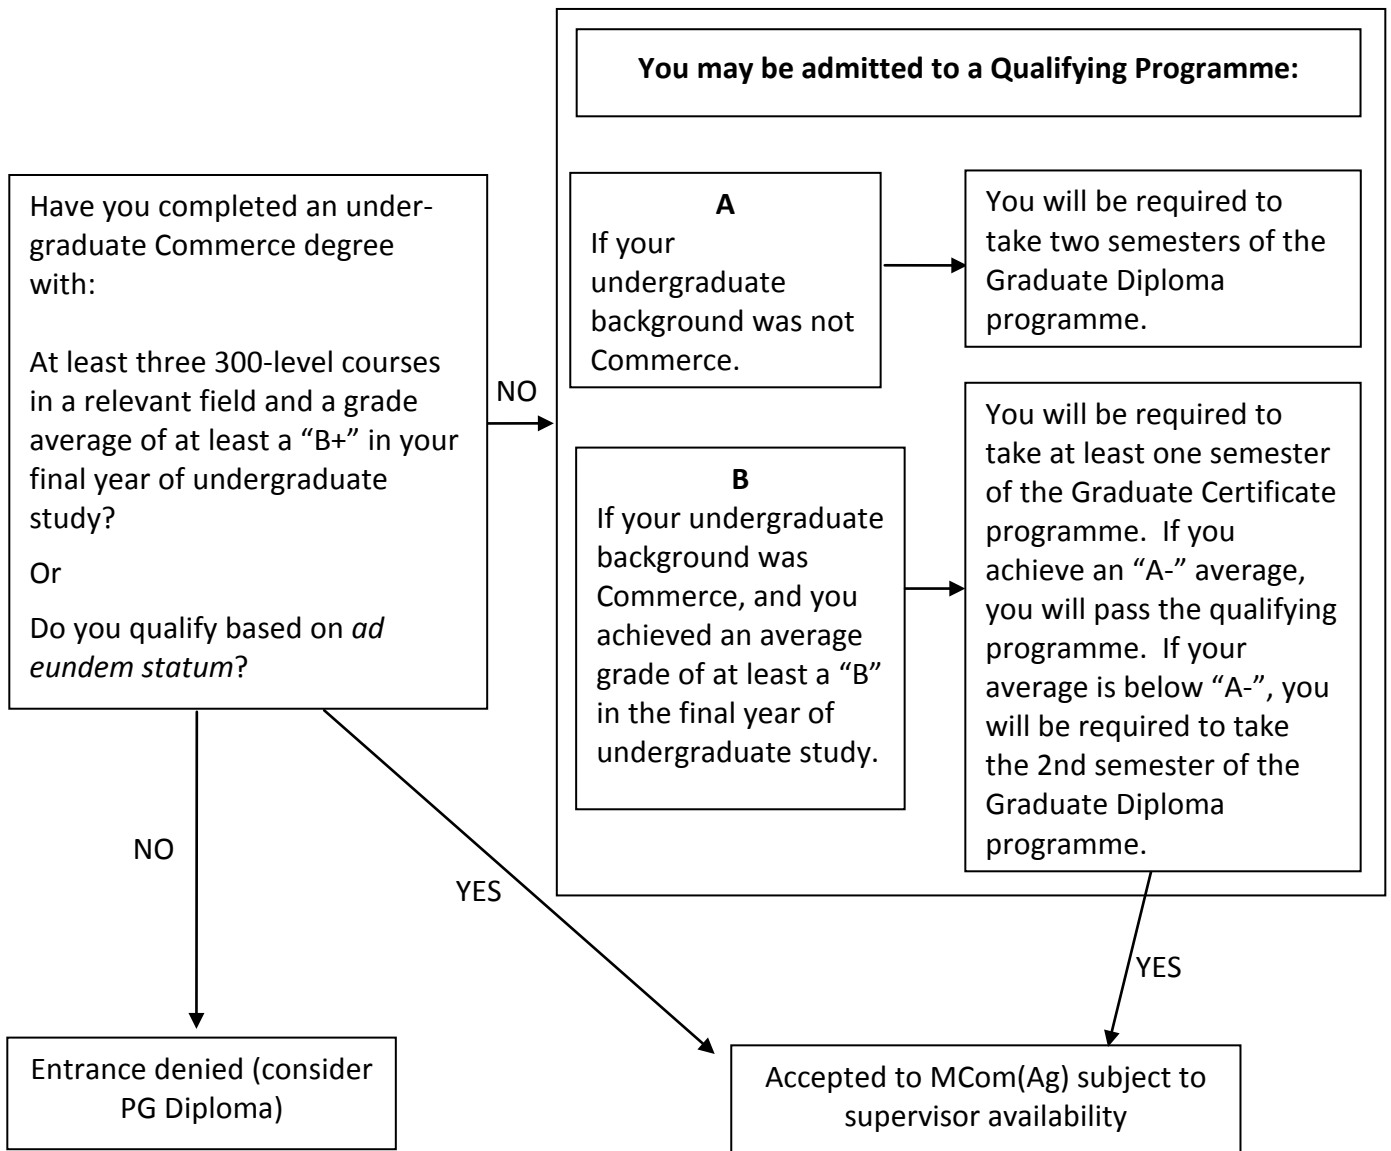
You may be admitted to a Qualifying Programme:

Have you completed an undergraduate Commerce degree with:

At least three 300-level courses in a relevant field and a grade average of at least a "B+" in your final year of undergraduate study?

Or

Do you qualify based on *ad eundem statum*?

NO

A
If your undergraduate background was not Commerce.

You will be required to take two semesters of the Graduate Diploma programme.

B
If your undergraduate background was Commerce, and you achieved an average grade of at least a "B" in the final year of undergraduate study.

You will be required to take at least one semester of the Graduate Certificate programme. If you achieve an "A-" average, you will pass the qualifying programme. If your average is below "A-", you will be required to take the 2nd semester of the Graduate Diploma programme.

NO

YES

YES

Entrance denied (consider PG Diploma)

Accepted to MCom(Ag) subject to supervisor availability